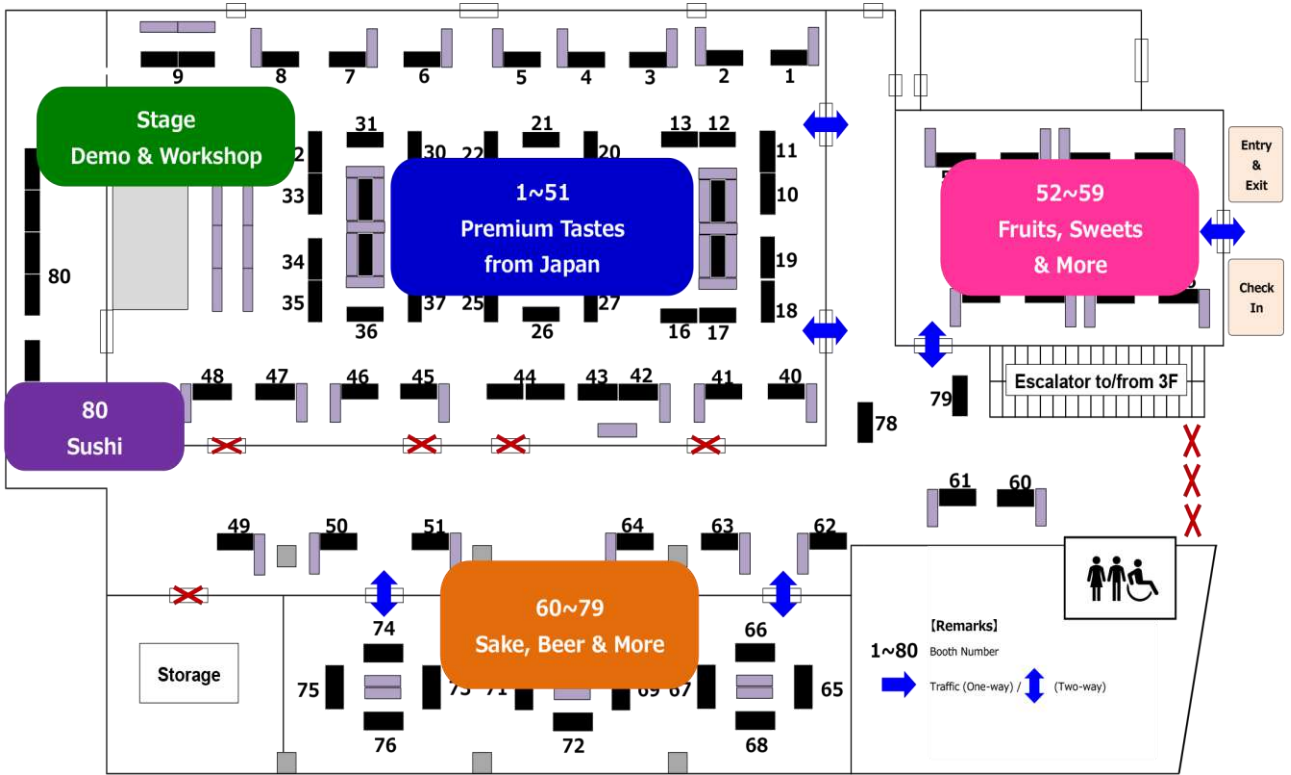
9
8
7
6
5
4
3
2
1

Stage
Demo & Workshop

31
21
13
12
2
30
22
20
11
33
10

1~51
Premium Tastes
from Japan

34
19
35
37
25
27
18
36
26
16
17

80

52~59
Fruits, Sweets
& More

Entry
&
Exit

Check
In

48
47
46
45
44
43
42
41
40

80
Sushi

79
Escalator to/from 3F
78

61
60

49
50
51
64
63
62

74
60~79
Sake, Beer & More
66

Storage

75
73
71
69
67
65

76
72
68

【Remarks】
1~80 Booth Number
Traffic (One-way) / (Two-way)